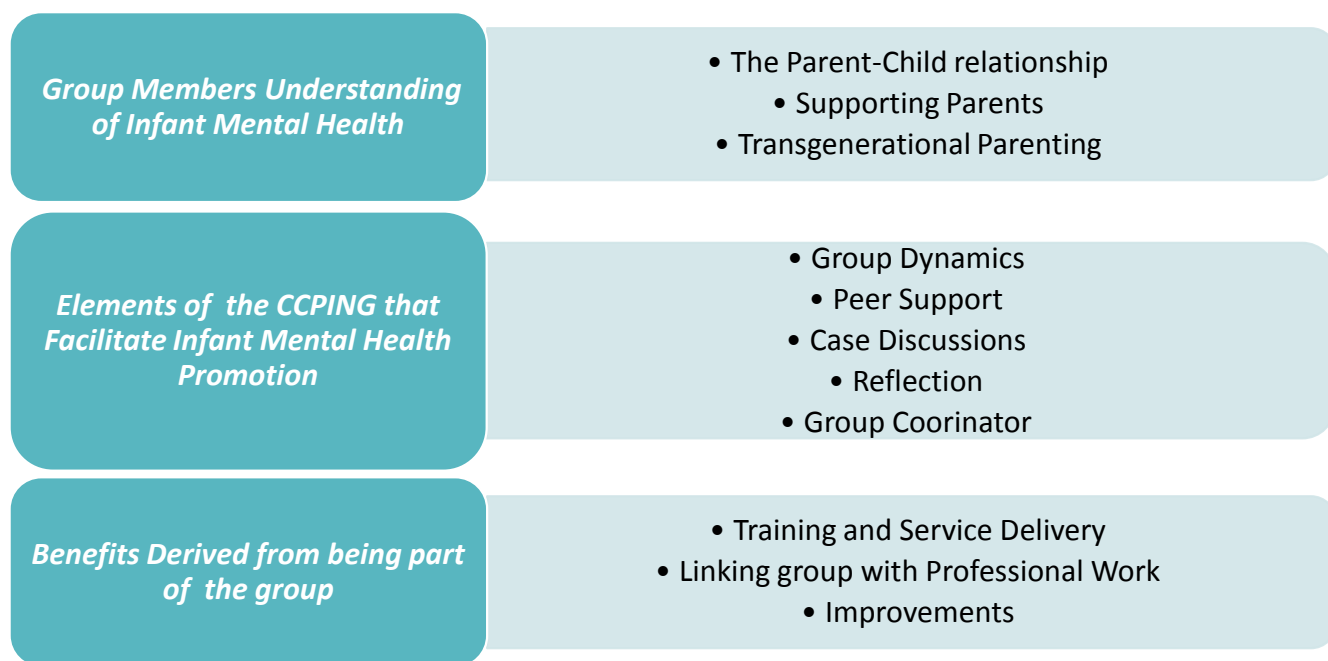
Group Members Understanding of Infant Mental Health

• The Parent-Child relationship
• Supporting Parents
• Transgenerational Parenting

Elements of the CCPING that Facilitate Infant Mental Health Promotion

• Group Dynamics
• Peer Support
• Case Discussions
• Reflection
• Group Coorinator

Benefits Derived from being part of the group

• Training and Service Delivery
• Linking group with Professional Work
• Improvements